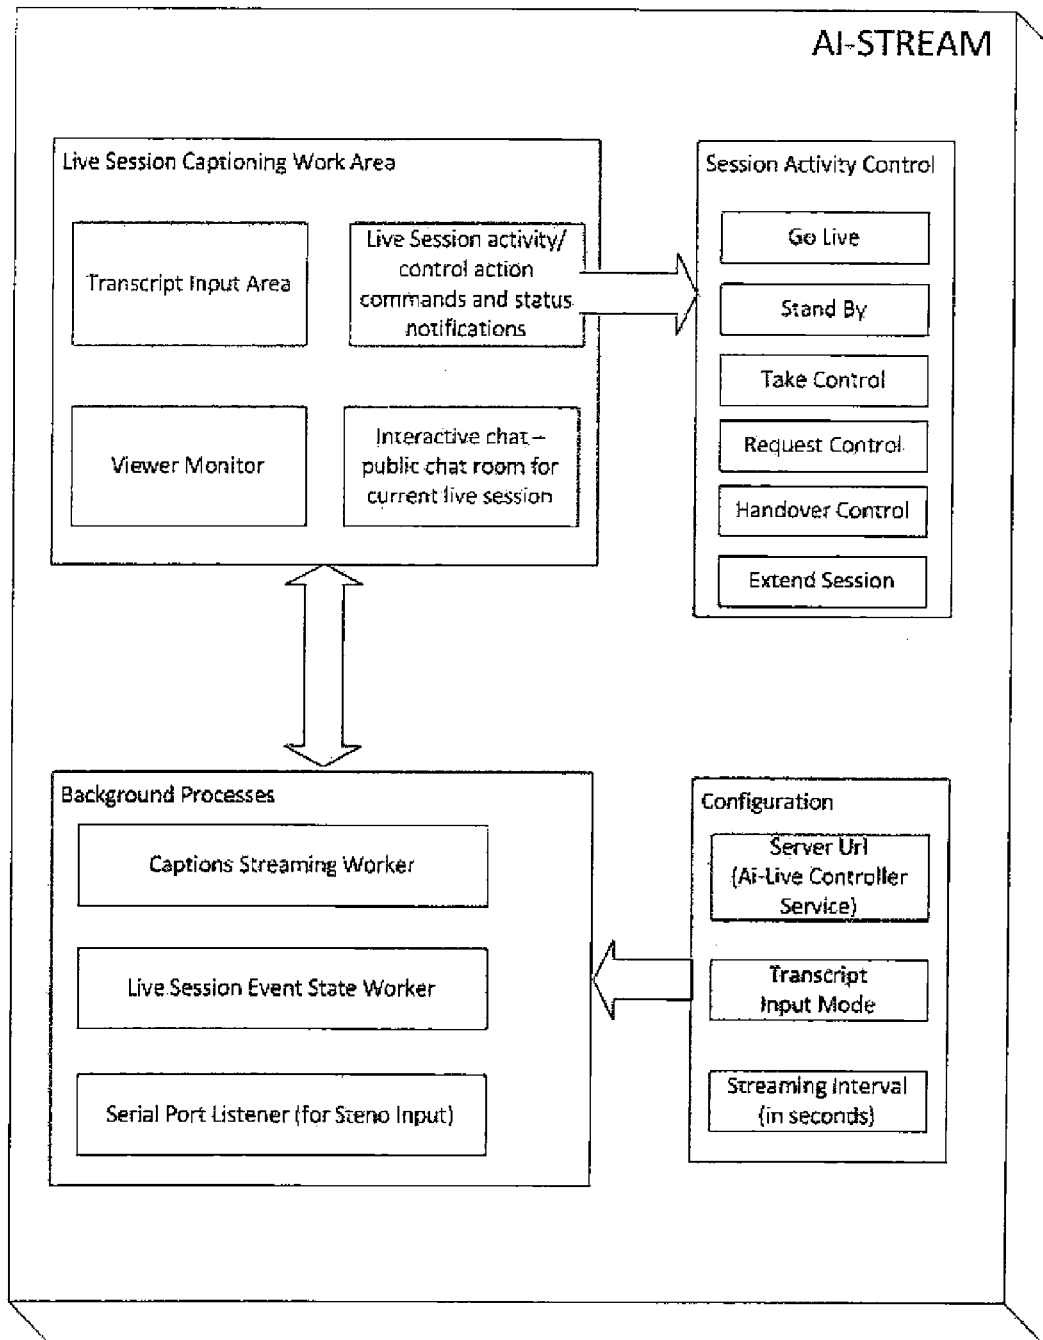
AI-STREAM

Live Session Captioning Work Area

Transcript Input Area

Live Session activity/ control action commands and status notifications

Viewer Monitor

Interactive chat – public chat room for current live session

Session Activity Control

Go Live

Stand By

Take Control

Request Control

Handover Control

Extend Session

Background Processes

Captions Streaming Worker

Live Session Event State Worker

Serial Port Listener (for Steno Input)

Configuration

Server Url (Ai-Live Controller Service)

Transcript Input Mode

Streaming Interval (in seconds)